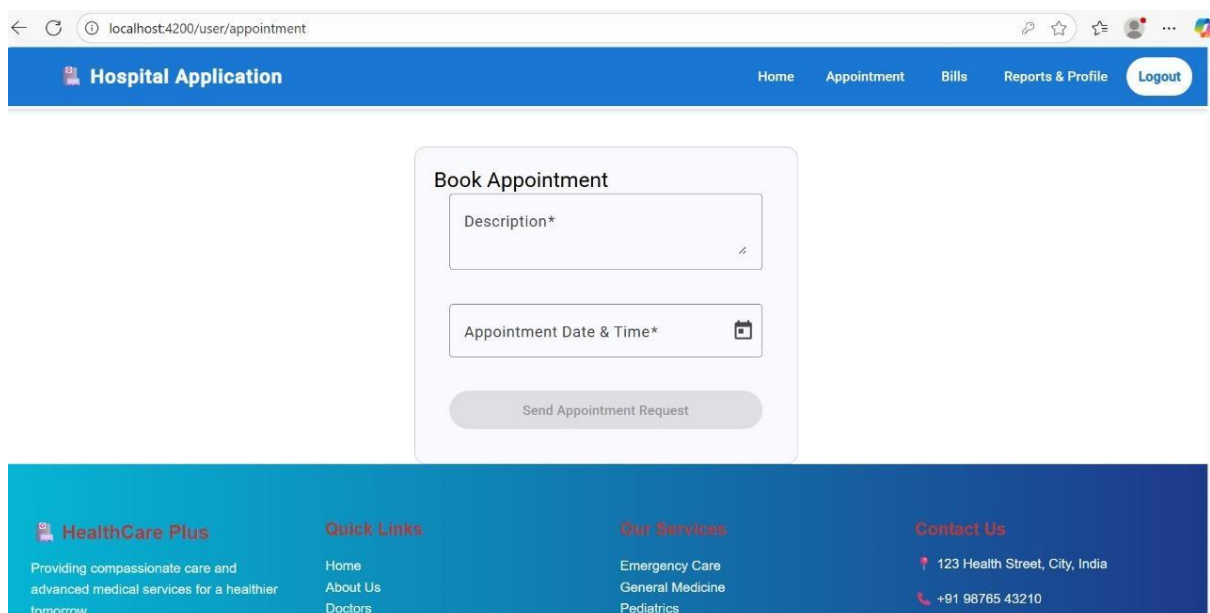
localhost:4200/user/appointment

Hospital Application

Home Appointment Bills Reports & Profile Logout

Book Appointment

Description*

Appointment Date & Time*

Send Appointment Request

HealthCare Plus

Providing compassionate care and advanced medical services for a healthier tomorrow.

Quick Links

Home
About Us
Doctors

Our Services

Emergency Care
General Medicine
Pediatrics

Contact Us

123 Health Street, City, India

+91 98765 43210